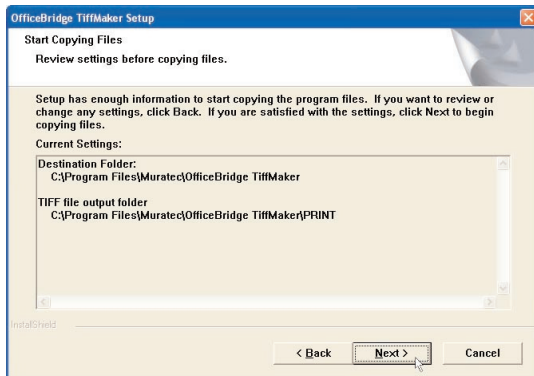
OfficeBridge TiffMaker Setup

Start Copying Files

Review settings before copying files.

Setup has enough information to start copying the program files. If you want to review or change any settings, click Back. If you are satisfied with the settings, click Next to begin copying files.

Current Settings:

Destination Folder:
C:\Program Files\Muratec\OfficeBridge TiffMaker

TIFF file output folder
C:\Program Files\Muratec\OfficeBridge TiffMaker\PRINT

InstallShield

< Back

Next >

Cancel